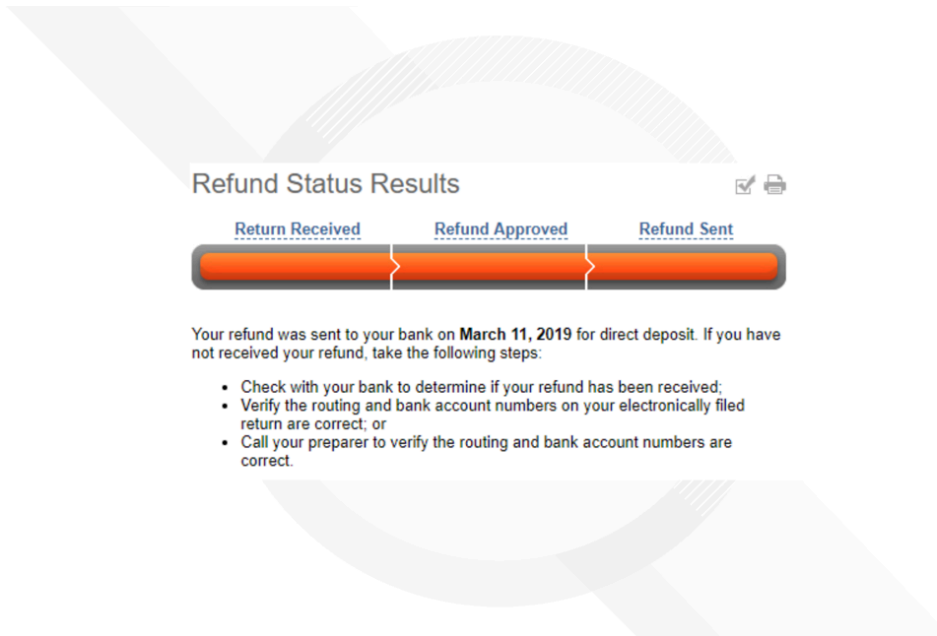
Refund Status Results

Return Received Refund Approved Refund Sent

Your refund was sent to your bank on **March 11, 2019** for direct deposit. If you have not received your refund, take the following steps:

- Check with your bank to determine if your refund has been received;
- Verify the routing and bank account numbers on your electronically filed return are correct; or
- Call your preparer to verify the routing and bank account numbers are correct.